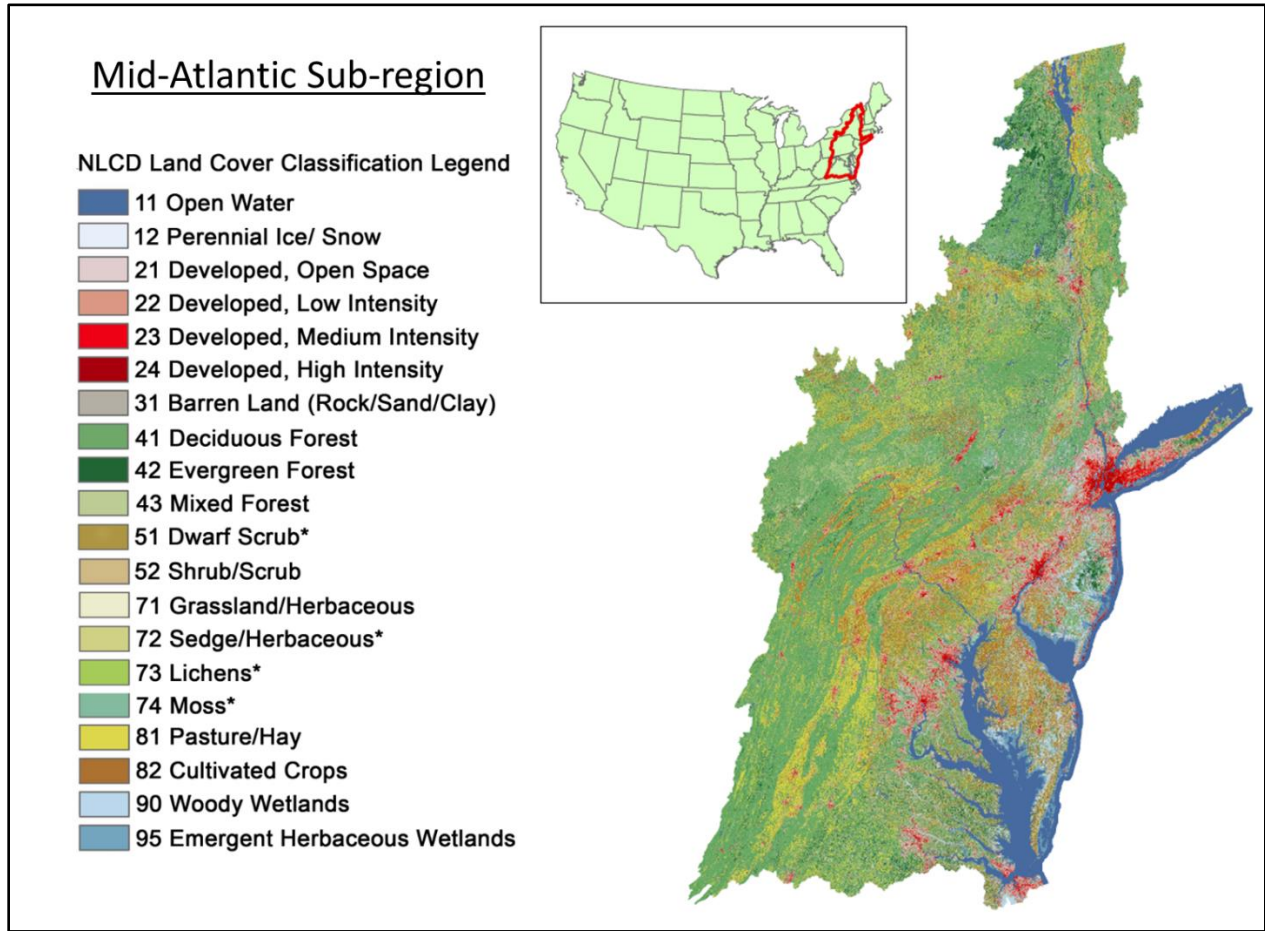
Mid-Atlantic Sub-region

NLCD Land Cover Classification Legend
11 Open Water
12 Perennial Ice/ Snow
21 Developed, Open Space
22 Developed, Low Intensity
23 Developed, Medium Intensity
24 Developed, High Intensity
31 Barren Land (Rock/Sand/Clay)
41 Deciduous Forest
42 Evergreen Forest
43 Mixed Forest
51 Dwarf Scrub*
52 Shrub/Scrub
71 Grassland/Herbaceous
72 Sedge/Herbaceous*
73 Lichens*
74 Moss*
81 Pasture/Hay
82 Cultivated Crops
90 Woody Wetlands
95 Emergent Herbaceous Wetlands